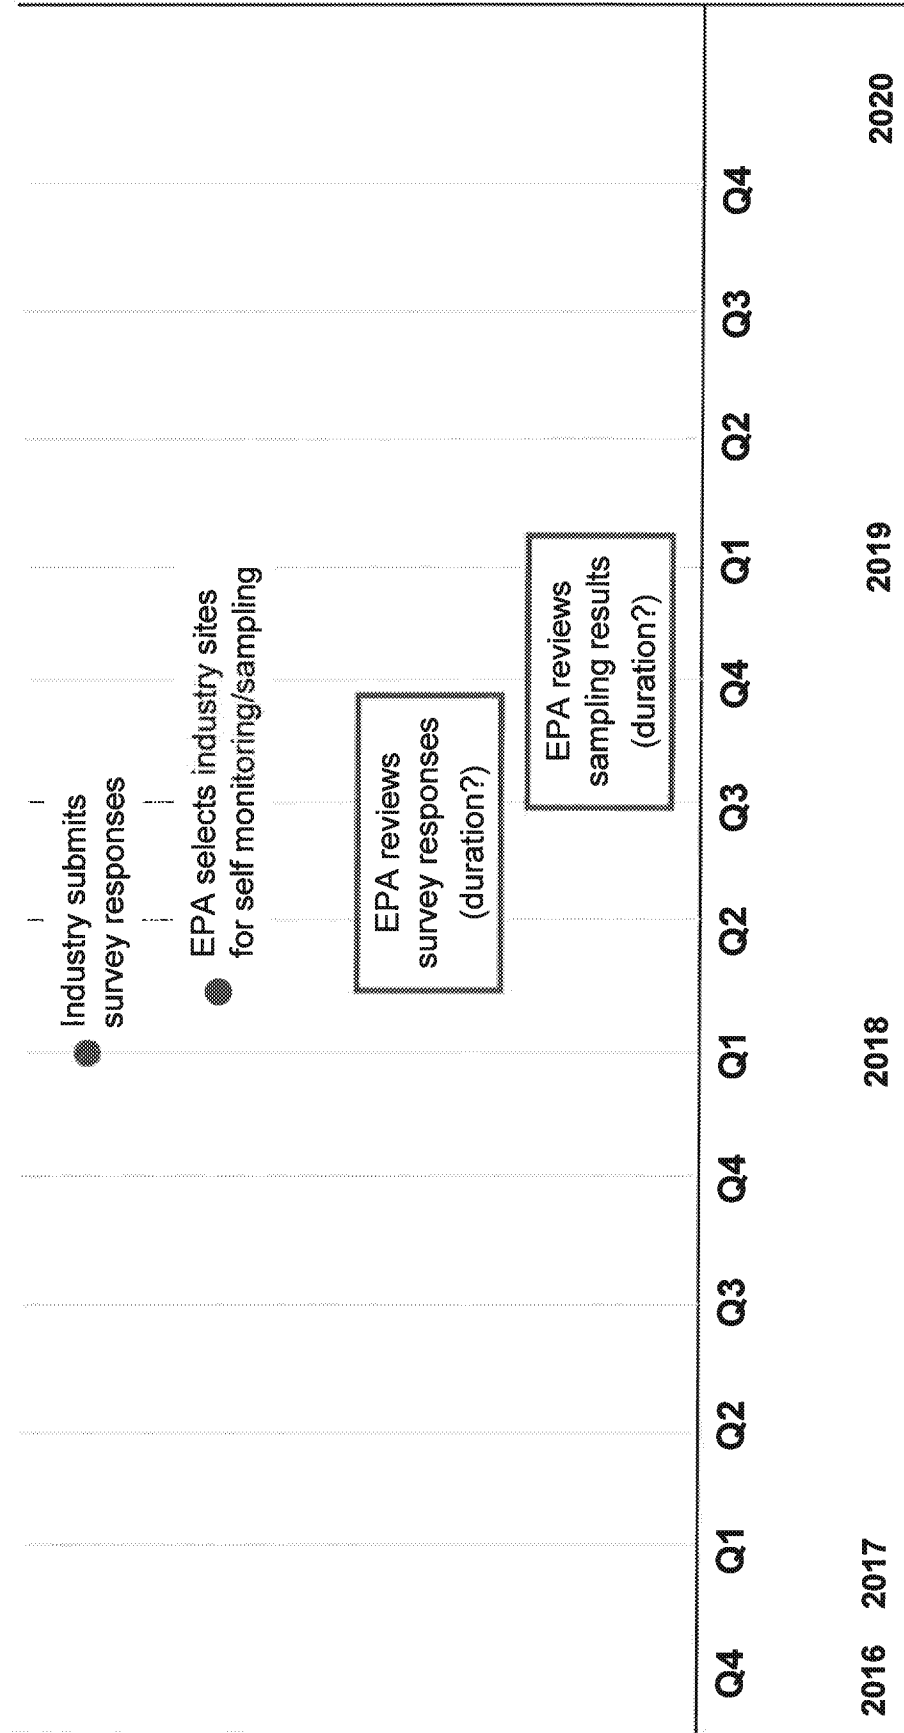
Industry submits survey responses

EPA selects industry sites for self monitoring/sampling

EPA reviews survey responses (duration?)

EPA reviews sampling results (duration?)

Q4 Q1 Q2 Q3 Q4 Q1 Q2 Q3 Q4 Q1 Q2 Q3 Q4

2016 2017 2018 2019 2020